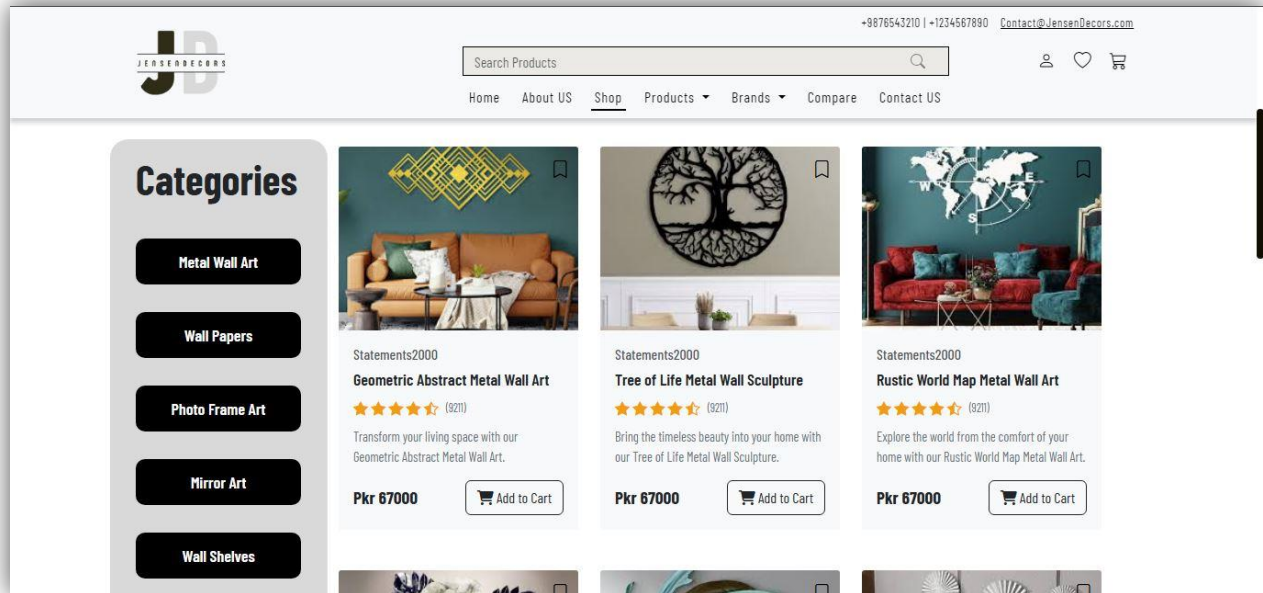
+9876543210 | +1234567890 Contact@JensenDecors.com

JD
JENSENDECORS

Search Products

Home About US Shop Products Brands Compare Contact US

Categories

Metal Wall Art

Wall Papers

Photo Frame Art

Mirror Art

Wall Shelves

Statements2000
Geometric Abstract Metal Wall Art
(9211)
Transform your living space with our Geometric Abstract Metal Wall Art.
Pkr 67000
Add to Cart

Statements2000
Tree of Life Metal Wall Sculpture
(9211)
Bring the timeless beauty into your home with our Tree of Life Metal Wall Sculpture.
Pkr 67000
Add to Cart

Statements2000
Rustic World Map Metal Wall Art
(9211)
Explore the world from the comfort of your home with our Rustic World Map Metal Wall Art.
Pkr 67000
Add to Cart